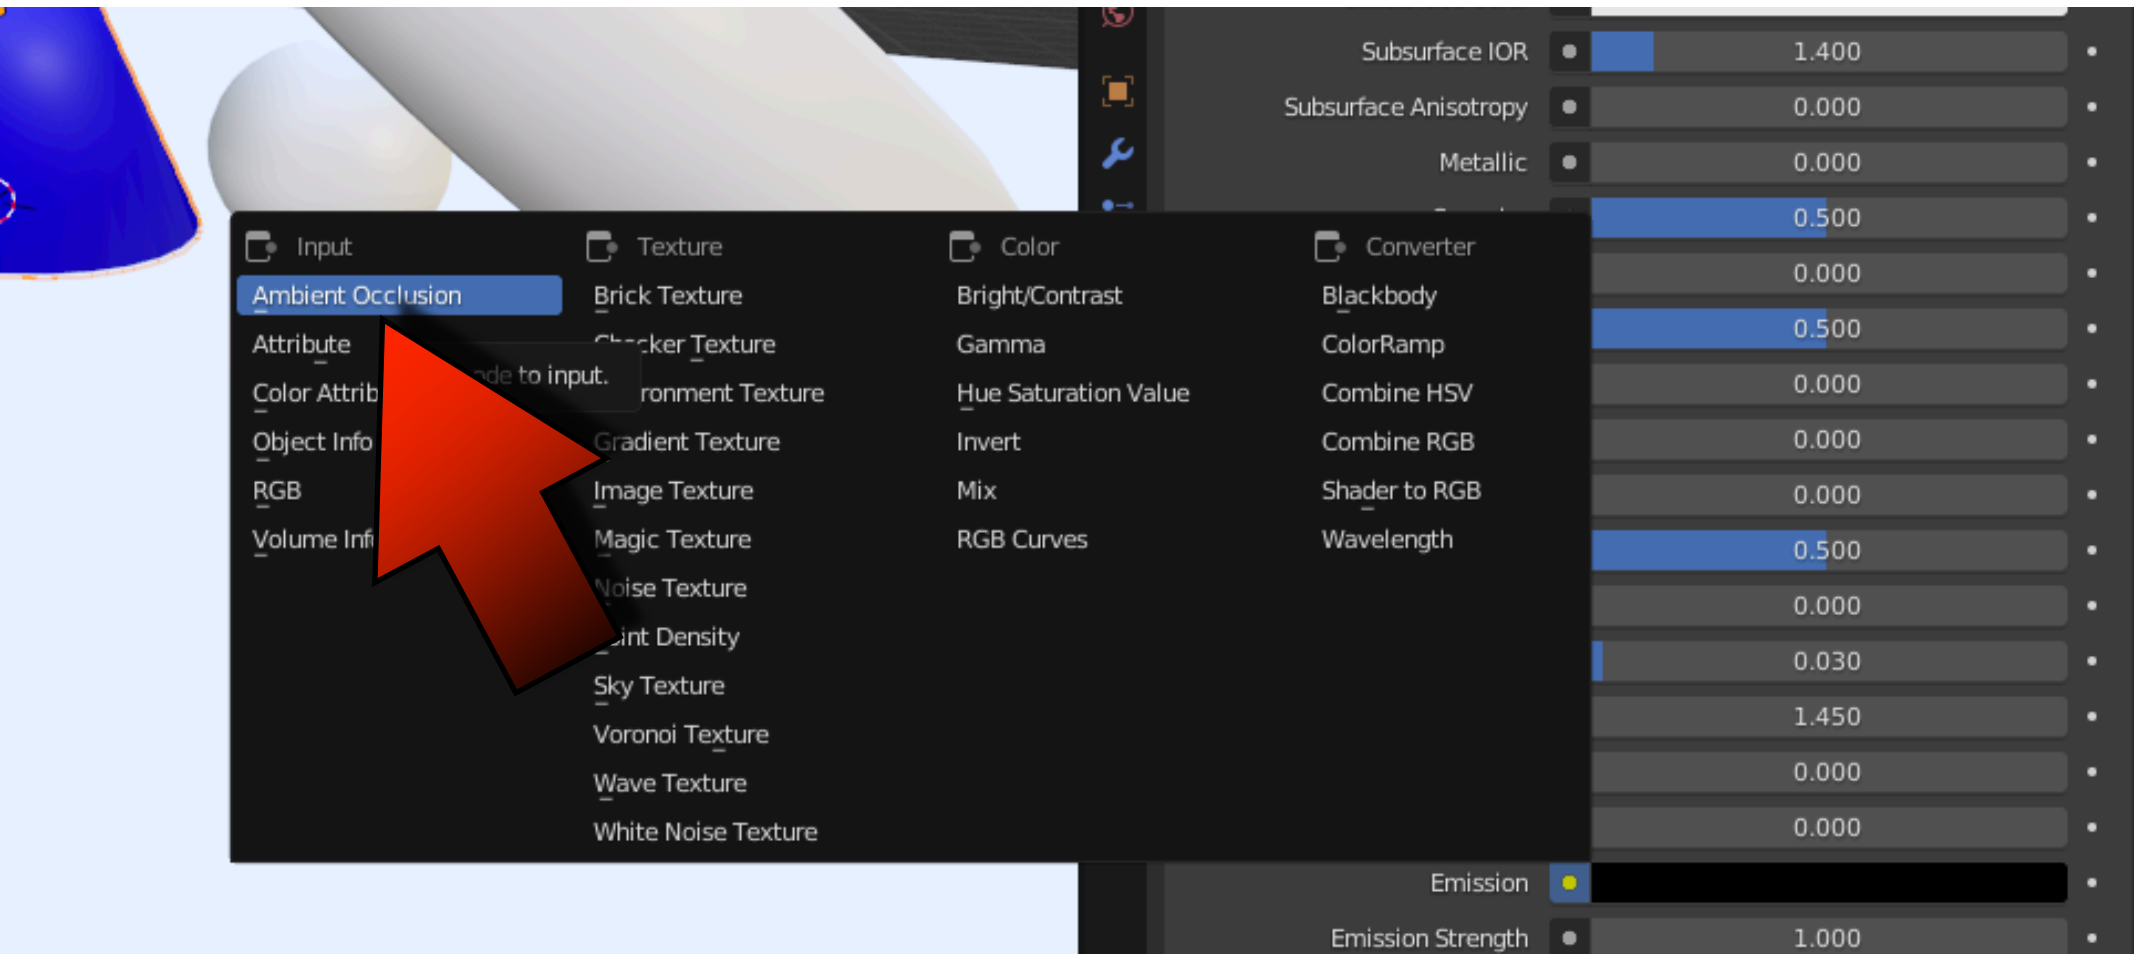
Subsurface IOR 1.400

Subsurface Anisotropy 0.000

Metallic 0.000

0.500

0.000

0.500

0.000

0.000

0.000

0.500

0.000

0.030

1.450

0.000

0.000

Emission

Emission Strength 1.000

Input
Ambient Occlusion
Attribute
Color Attrib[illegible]
Object Info
RGB
Volume Inf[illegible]

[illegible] to input.

Texture
Brick Texture
C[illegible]cker Texture
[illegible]ronment Texture
Gradient Texture
Image Texture
Magic Texture
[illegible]oise Texture
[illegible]int Density
Sky Texture
Voronoi Texture
Wave Texture
White Noise Texture

Color
Bright/Contrast
Gamma
Hue Saturation Value
Invert
Mix
RGB Curves

Converter
Blackbody
ColorRamp
Combine HSV
Combine RGB
Shader to RGB
Wavelength